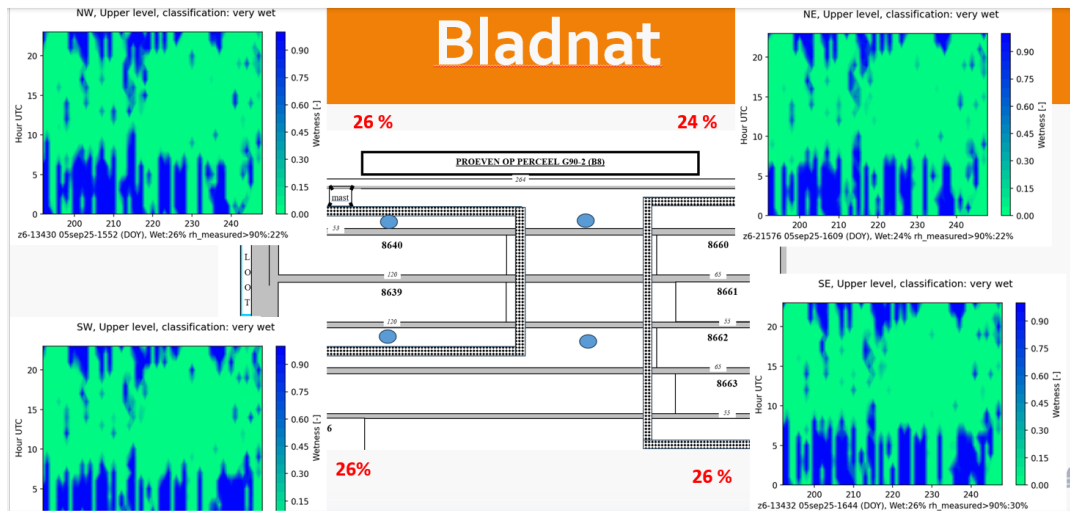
Bladnat

NW, Upper level, classification: very wet

Hour UTC
20
15
10
5
0
200 210 220 230 240
Wetness [-]
0.90
0.75
0.60
0.45
0.30
0.15
0.00
z6-13430 05sep25-1552 (DOY), Wet:26% rh_measured>90%:22%

NE, Upper level, classification: very wet

Hour UTC
20
15
10
5
0
200 210 220 230 240
Wetness [-]
0.90
0.75
0.60
0.45
0.30
0.15
0.00
z6-21576 05sep25-1609 (DOY), Wet:24% rh_measured>90%:22%

26 %
24 %

PROEVEN OP PERCEEL G90-2 (B8)

264
mast
53
8640
8660
120
65
8639
8661
L
O
O
T
120
55
8662
8663
55
6

26%
26 %

SW, Upper level, classification: very wet

Hour UTC
20
15
10
5
Wetness [-]
0.90
0.75
0.60
0.45
0.30
0.15

SE, Upper level, classification: very wet

Hour UTC
20
15
10
5
0
200 210 220 230 240
Wetness [-]
0.90
0.75
0.60
0.45
0.30
0.15
0.00
z6-13432 05sep25-1644 (DOY), Wet:26% rh_measured>90%:30%